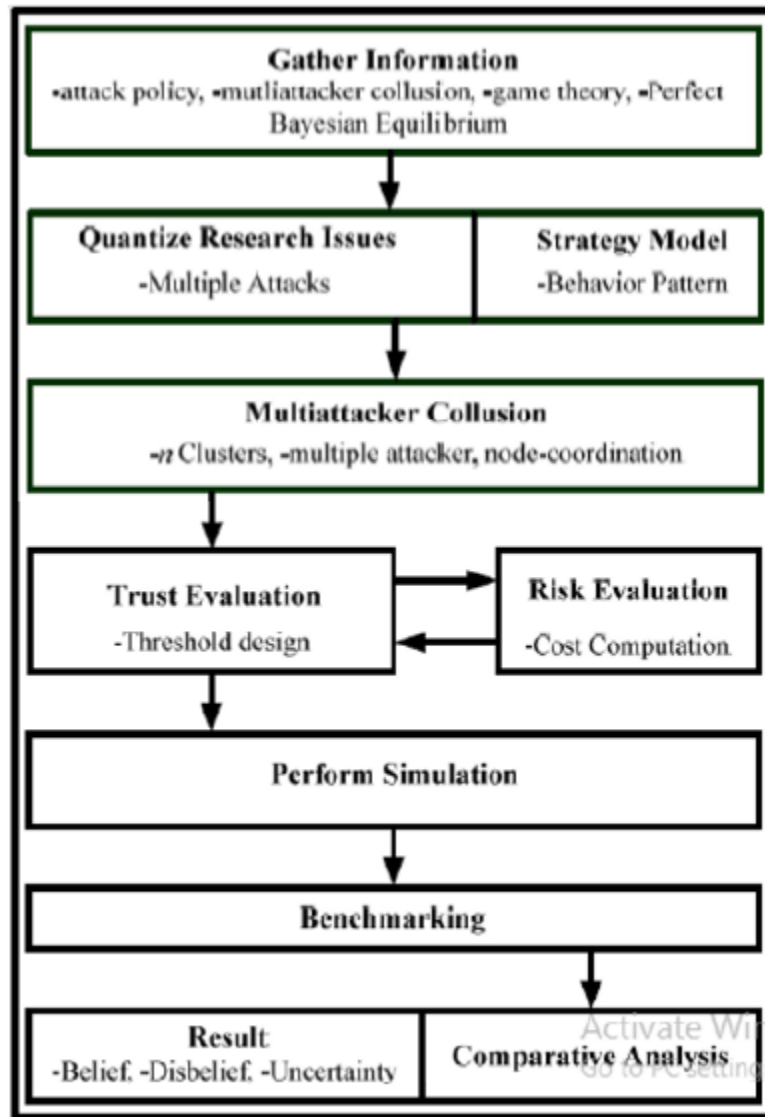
Gather Information
-attack policy, -mutliattacker collusion, -game theory, -Perfect Bayesian Equilibrium

Quantize Research Issues
-Multiple Attacks

Strategy Model
-Behavior Pattern

Multiattacker Collusion
-$n$ Clusters, -multiple attacker, node-coordination

Trust Evaluation
-Threshold design

Risk Evaluation
-Cost Computation

Perform Simulation

Benchmarking

Result
-Belief, -Disbelief, -Uncertainty

Comparative Analysis

Activate Wi
Go to PC setting